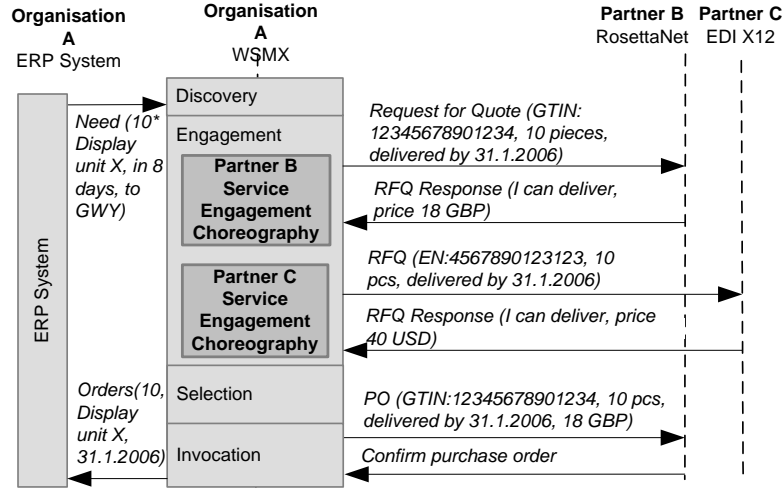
Organisation A
ERP System

Organisation A
WSMX

Partner B
RosettaNet

Partner C
EDI X12

ERP System

Need (10* Display unit X, in 8 days, to GWY)

Discovery

Engagement

Partner B Service Engagement Choreography

Partner C Service Engagement Choreography

Selection

Invocation

Request for Quote (GTIN: 12345678901234, 10 pieces, delivered by 31.1.2006)

RFQ Response (I can deliver, price 18 GBP)

RFQ (EN:4567890123123, 10 pcs, delivered by 31.1.2006)

RFQ Response (I can deliver, price 40 USD)

Orders(10, Display unit X, 31.1.2006)

PO (GTIN:12345678901234, 10 pcs, delivered by 31.1.2006, 18 GBP)

Confirm purchase order